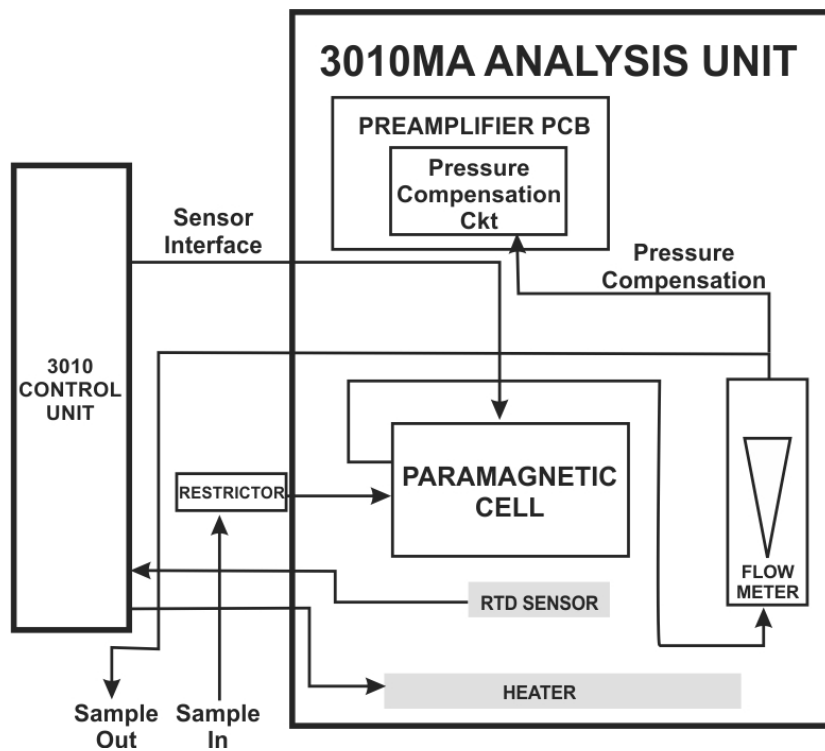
3010MA ANALYSIS UNIT

PREAMPLIFIER PCB

Pressure Compensation Ckt

Sensor Interface

Pressure Compensation

3010 CONTROL UNIT

RESTRICTOR

PARAMAGNETIC CELL

FLOW METER

RTD SENSOR

HEATER

Sample Out

Sample In